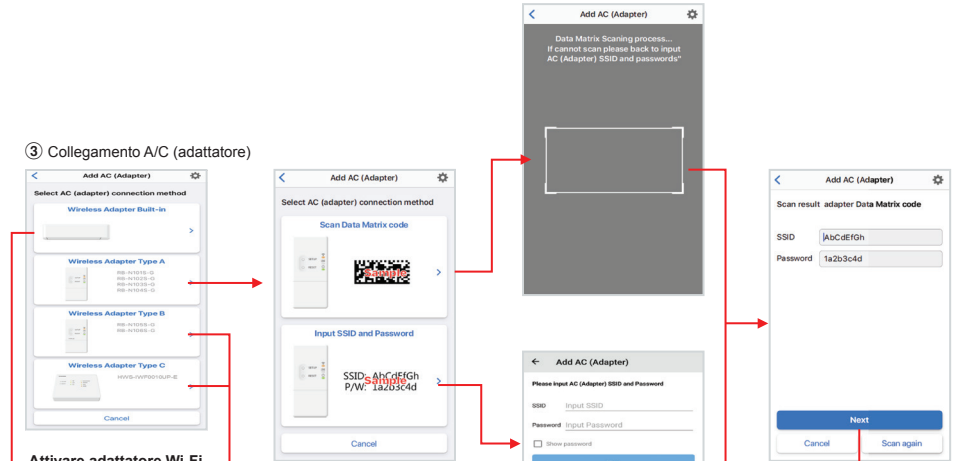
③ Collegamento A/C (adattatore)

Add AC (Adapter)

Select AC (adapter) connection method

Wireless Adapter Built-in

Wireless Adapter Type A

RB-N101S-G
RB-N102S-G
RB-N103S-G
RB-N104S-G

Wireless Adapter Type B

RB-N105S-G
RB-N106S-G

Wireless Adapter Type C

HWS-IWF0010UP-E

Cancel

Attivare adattatore Wi-Fi

Add AC (Adapter)

Select AC (adapter) connection method

Scan Data Matrix code

Sample

Input SSID and Password

SSID: AbCdEfGh
P/W: 1a2b3c4d
Sample

Cancel

Add AC (Adapter)

Data Matrix Scaning process...
If cannot scan please back to input AC (Adapter) SSID and passwords"

Add AC (Adapter)

Please input AC (Adapter) SSID and Password

SSID Input SSID

Password Input Password

Show password

Add AC (Adapter)

Scan result adapter Data Matrix code

SSID AbCdEfGh

Password 1a2b3c4d

Next

Cancel

Scan again